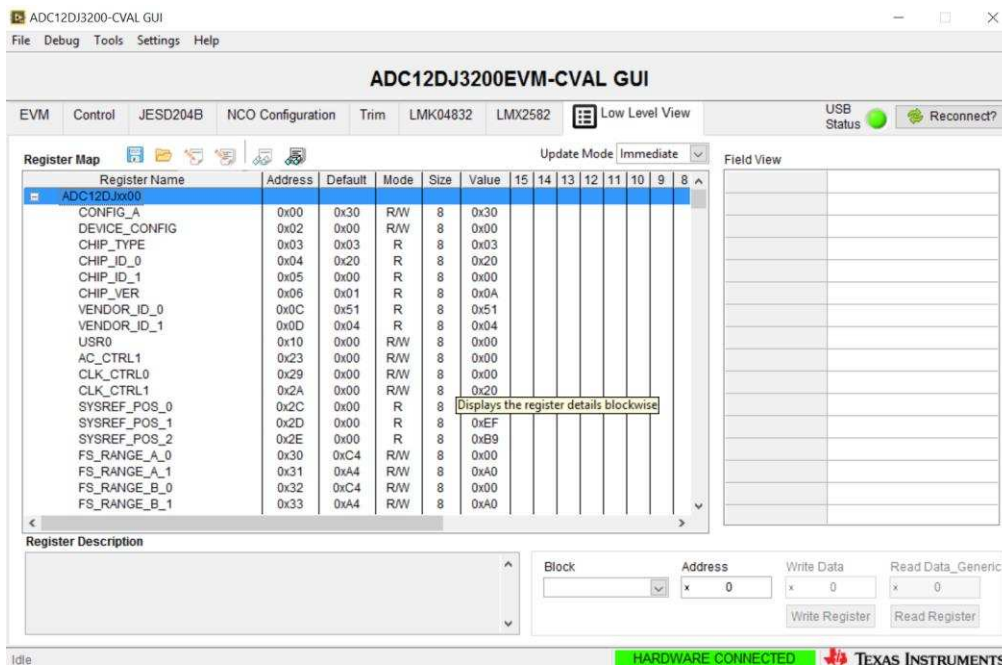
ADC12DJ3200-CVAL GUI

File Debug Tools Settings Help

ADC12DJ3200EVM-CVAL GUI

EVM | Control | JESD204B | NCO Configuration | Trim | LMK04832 | LMX2582 | Low Level View | USB Status | Reconnect?

Register Map

Update Mode Immediate

Field View

| Register Name | Address | Default | Mode | Size | Value | 15 | 14 | 13 | 12 | 11 | 10 | 9 | 8 |
|---|---|---|---|---|---|---|---|---|---|---|---|---|---|
| ADC12DJxx00 | | | | | | | | | | | | | |
| CONFIG_A | 0x00 | 0x30 | R/W | 8 | 0x30 | | | | | | | | |
| DEVICE_CONFIG | 0x02 | 0x00 | R/W | 8 | 0x00 | | | | | | | | |
| CHIP_TYPE | 0x03 | 0x03 | R | 8 | 0x03 | | | | | | | | |
| CHIP_ID_0 | 0x04 | 0x20 | R | 8 | 0x20 | | | | | | | | |
| CHIP_ID_1 | 0x05 | 0x00 | R | 8 | 0x00 | | | | | | | | |
| CHIP_VER | 0x06 | 0x01 | R | 8 | 0x0A | | | | | | | | |
| VENDOR_ID_0 | 0x0C | 0x51 | R | 8 | 0x51 | | | | | | | | |
| VENDOR_ID_1 | 0x0D | 0x04 | R | 8 | 0x04 | | | | | | | | |
| USR0 | 0x10 | 0x00 | R/W | 8 | 0x00 | | | | | | | | |
| AC_CTRL1 | 0x23 | 0x00 | R/W | 8 | 0x00 | | | | | | | | |
| CLK_CTRL0 | 0x29 | 0x00 | R/W | 8 | 0x00 | | | | | | | | |
| CLK_CTRL1 | 0x2A | 0x00 | R/W | 8 | 0x20 | | | | | | | | |
| SYSREF_POS_0 | 0x2C | 0x00 | R | 8 | | | | | | | | | |
| SYSREF_POS_1 | 0x2D | 0x00 | R | 8 | 0xEF | | | | | | | | |
| SYSREF_POS_2 | 0x2E | 0x00 | R | 8 | 0xB9 | | | | | | | | |
| FS_RANGE_A_0 | 0x30 | 0xC4 | R/W | 8 | 0x00 | | | | | | | | |
| FS_RANGE_A_1 | 0x31 | 0xA4 | R/W | 8 | 0xA0 | | | | | | | | |
| FS_RANGE_B_0 | 0x32 | 0xC4 | R/W | 8 | 0x00 | | | | | | | | |
| FS_RANGE_B_1 | 0x33 | 0xA4 | R/W | 8 | 0xA0 | | | | | | | | |

Displays the register details blockwise

Register Description

Block | Address x 0 | Write Data x 0 | Read Data_Generic x 0

Write Register | Read Register

Idle | HARDWARE CONNECTED | TEXAS INSTRUMENTS